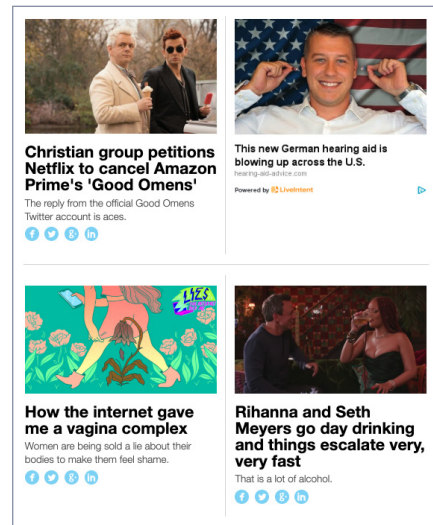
Christian group petitions Netflix to cancel Amazon Prime's 'Good Omens'

The reply from the official Good Omens Twitter account is aces.

This new German hearing aid is blowing up across the U.S.

hearing-aid-advice.com

Powered by LiveIntent

LIZ'S

How the internet gave me a vagina complex

Women are being sold a lie about their bodies to make them feel shame.

Rihanna and Seth Meyers go day drinking and things escalate very, very fast

That is a lot of alcohol.